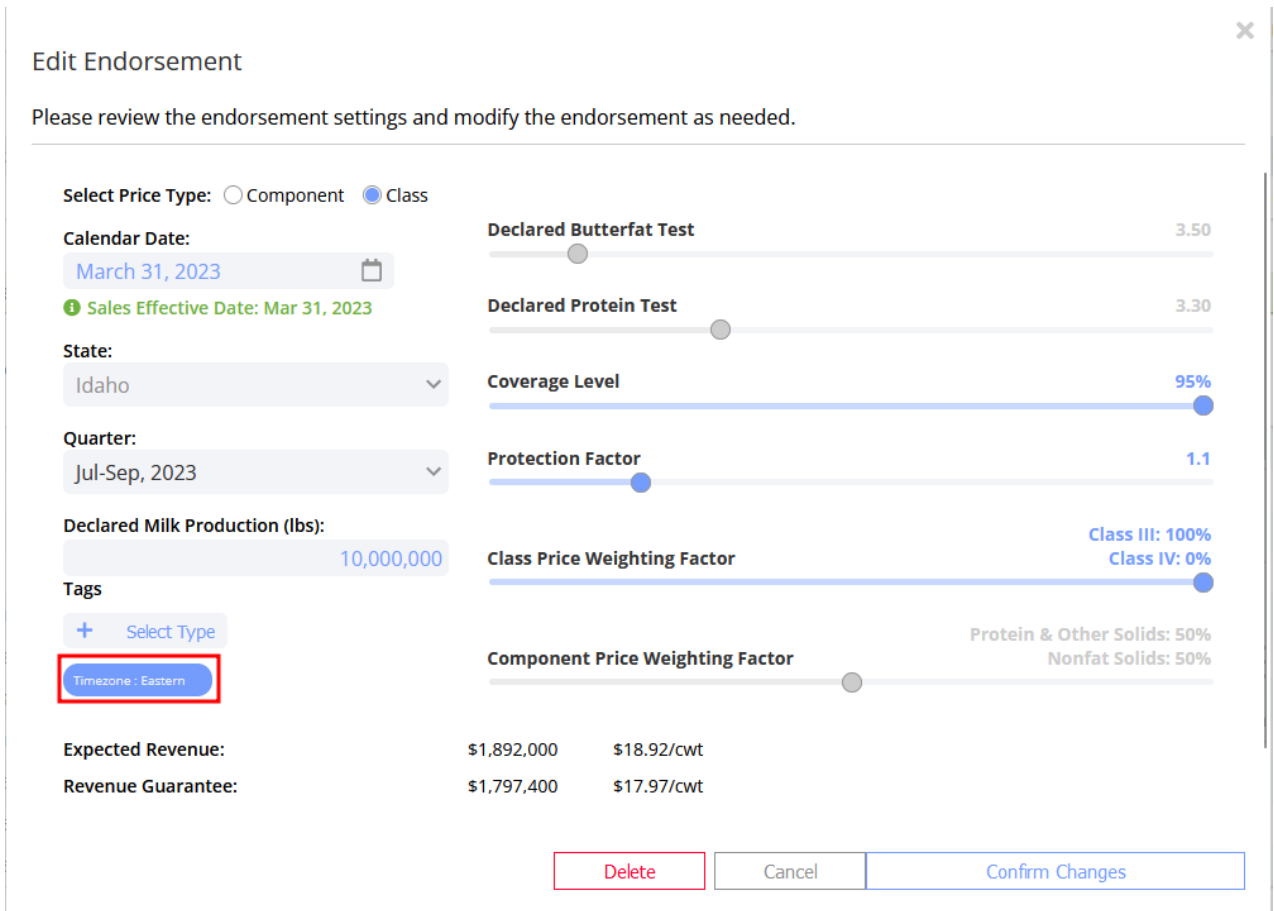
×

Edit Endorsement

Please review the endorsement settings and modify the endorsement as needed.

Select Price Type: Component Class

Calendar Date:
March 31, 2023
Sales Effective Date: Mar 31, 2023

State:
Idaho

Quarter:
Jul-Sep, 2023

Declared Milk Production (lbs):
10,000,000

Tags
+ Select Type
Timezone : Eastern

Declared Butterfat Test 3.50

Declared Protein Test 3.30

Coverage Level 95%

Protection Factor 1.1

Class Price Weighting Factor Class III: 100% Class IV: 0%

Component Price Weighting Factor Protein & Other Solids: 50% Nonfat Solids: 50%

Expected Revenue: $1,892,000 $18.92/cwt
Revenue Guarantee: $1,797,400 $17.97/cwt

Delete Cancel Confirm Changes